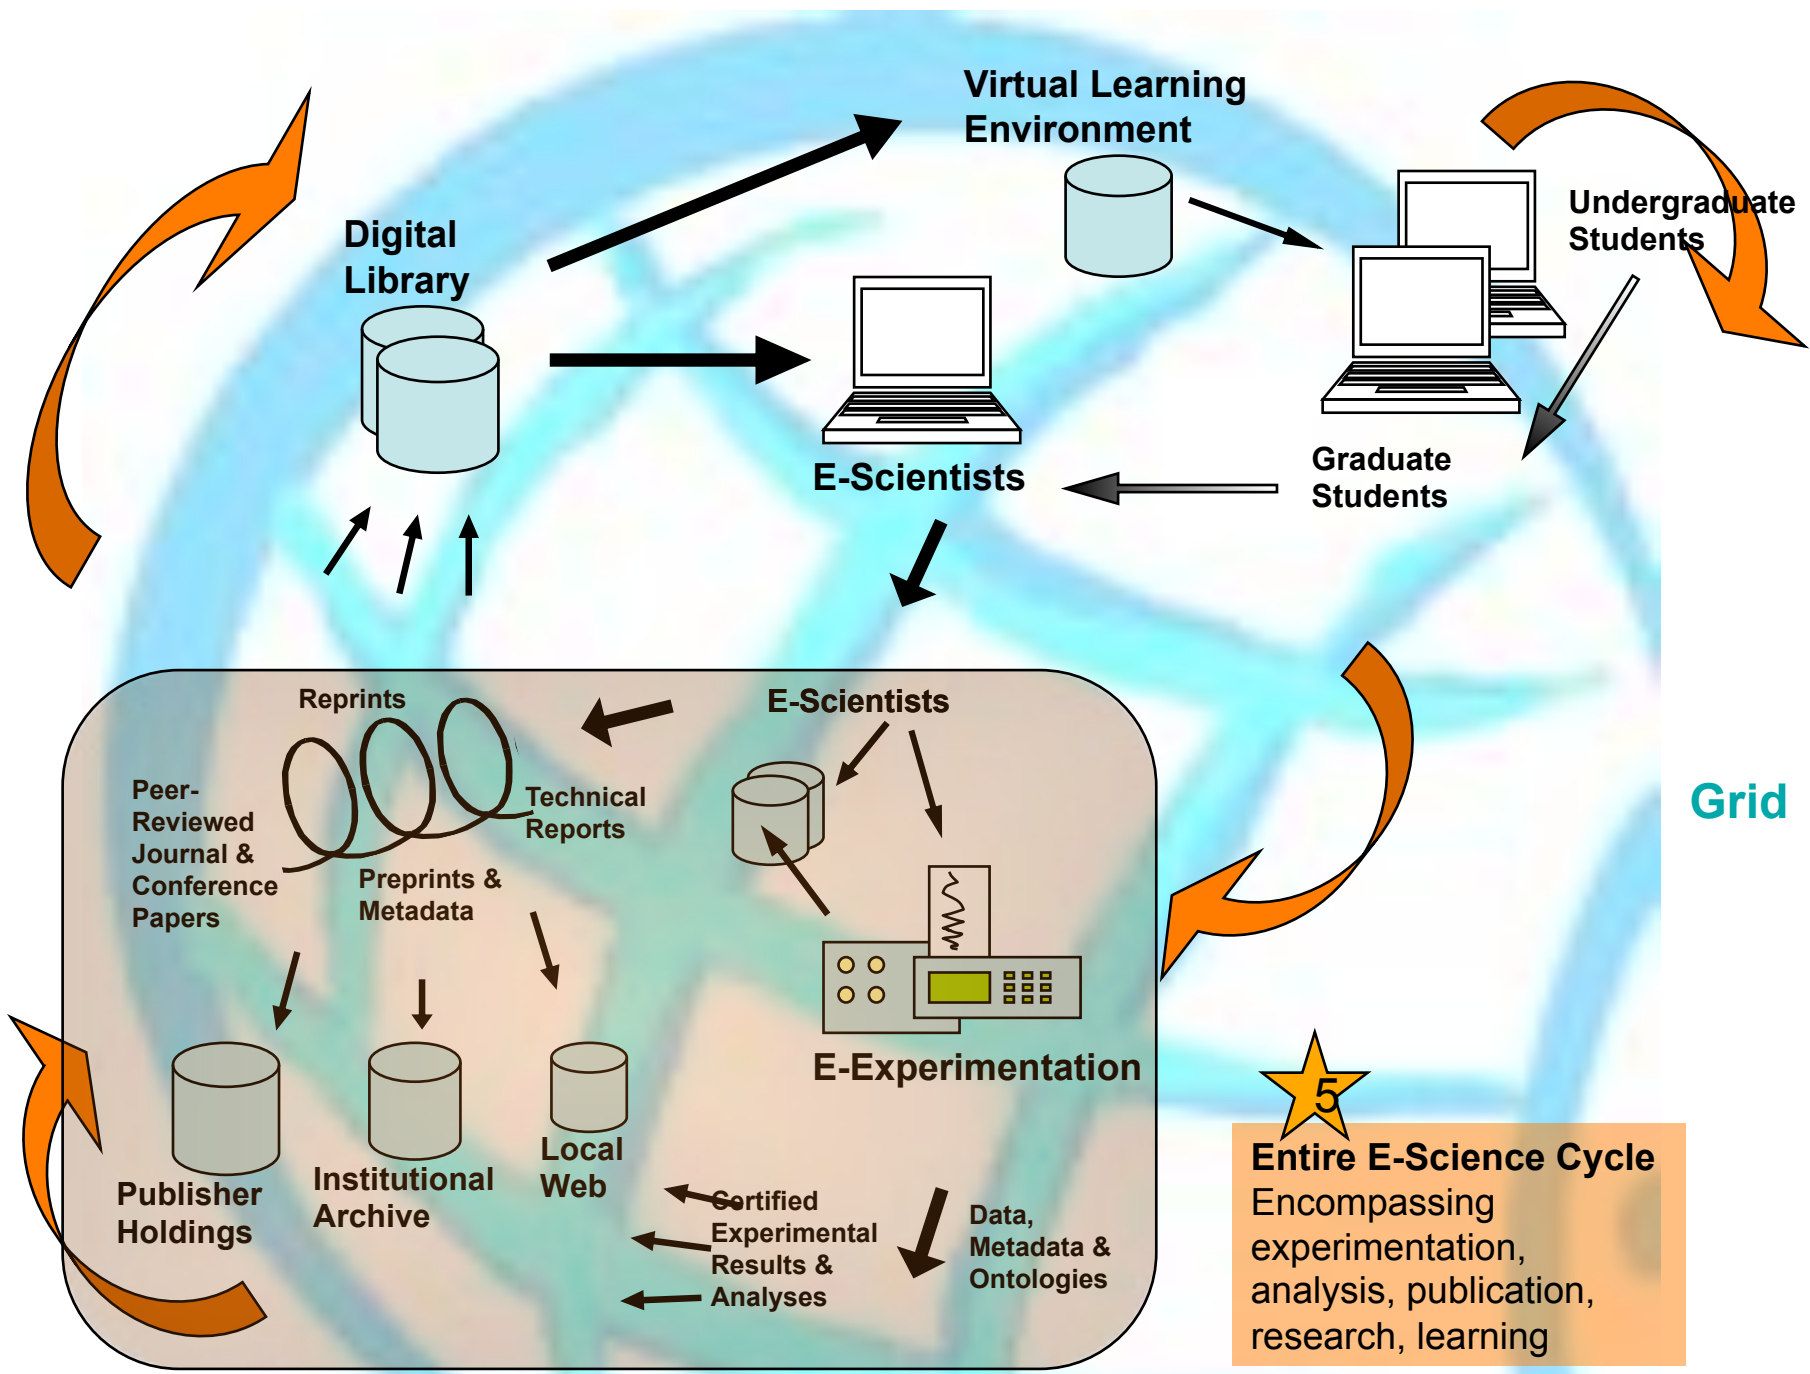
Virtual Learning Environment

Digital Library

Undergraduate Students

E-Scientists

Graduate Students

Reprints

E-Scientists

Peer-Reviewed Journal & Conference Papers

Technical Reports

Preprints & Metadata

Grid

E-Experimentation

Publisher Holdings

Institutional Archive

Local Web

Certified Experimental Results & Analyses

Data, Metadata & Ontologies

5

Entire E-Science Cycle
Encompassing experimentation, analysis, publication, research, learning